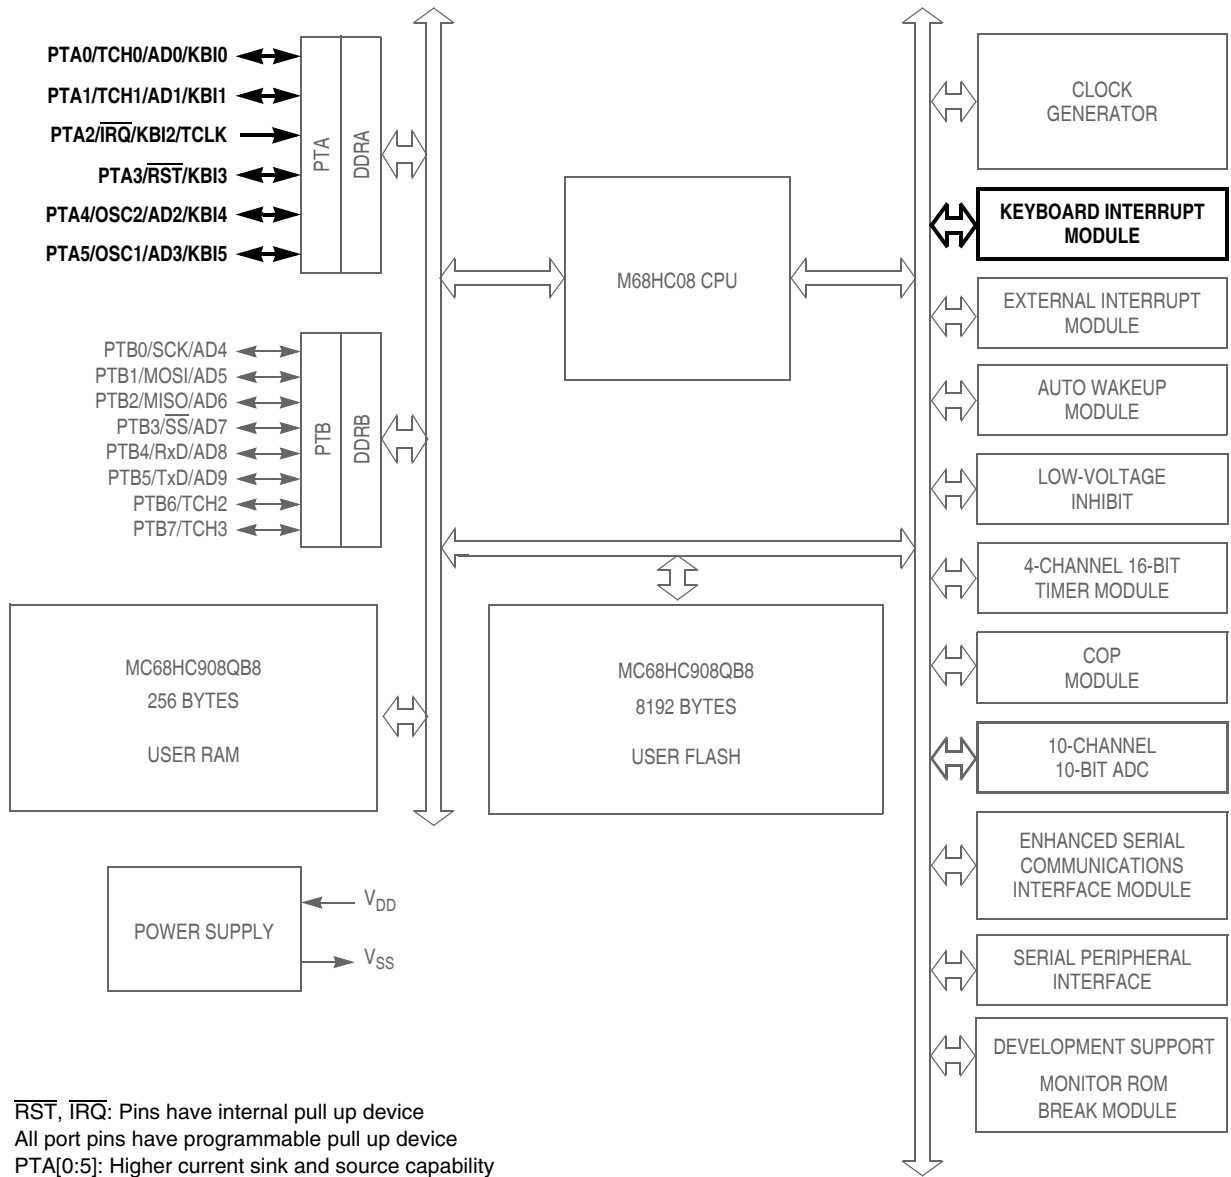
PTA0/TCH0/AD0/KBI0
PTA1/TCH1/AD1/KBI1
PTA2/$\overline{IRQ}$/KBI2/TCLK
PTA3/$\overline{RST}$/KBI3
PTA4/OSC2/AD2/KBI4
PTA5/OSC1/AD3/KBI5

PTA

DDRA

PTB0/SCK/AD4
PTB1/MOSI/AD5
PTB2/MISO/AD6
PTB3/$\overline{SS}$/AD7
PTB4/RxD/AD8
PTB5/TxD/AD9
PTB6/TCH2
PTB7/TCH3

PTB

DDRB

M68HC08 CPU

CLOCK GENERATOR

KEYBOARD INTERRUPT MODULE

EXTERNAL INTERRUPT MODULE

AUTO WAKEUP MODULE

LOW-VOLTAGE INHIBIT

4-CHANNEL 16-BIT TIMER MODULE

COP MODULE

10-CHANNEL 10-BIT ADC

ENHANCED SERIAL COMMUNICATIONS INTERFACE MODULE

SERIAL PERIPHERAL INTERFACE

DEVELOPMENT SUPPORT
MONITOR ROM
BREAK MODULE

MC68HC908QB8
256 BYTES
USER RAM

MC68HC908QB8
8192 BYTES
USER FLASH

POWER SUPPLY

$V_{DD}$

$V_{SS}$

$\overline{RST}$, $\overline{IRQ}$: Pins have internal pull up device
All port pins have programmable pull up device
PTA[0:5]: Higher current sink and source capability